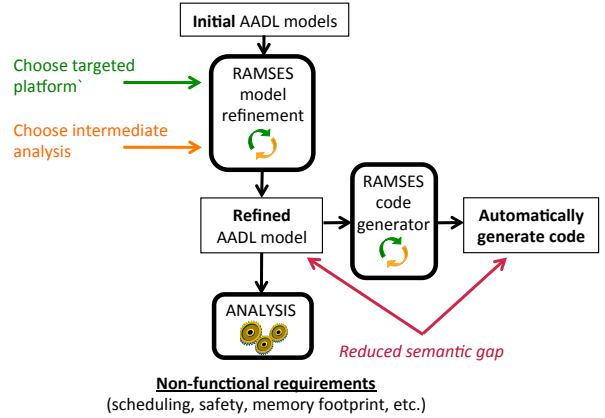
Initial AADL models

Choose targeted platform`

Choose intermediate analysis

RAMSES model refinement

Refined AADL model

RAMSES code generator

Automatically generate code

ANALYSIS

Reduced semantic gap

Non-functional requirements
(scheduling, safety, memory footprint, etc.)